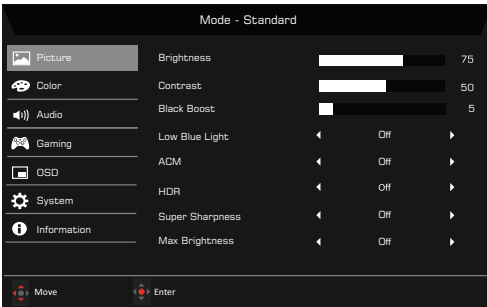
Mode - Standard

Picture
Color
Audio
Gaming
OSD
System
Information

Brightness 75
Contrast 50
Black Boost 5
Low Blue Light ◄ Off ►
ACM ◄ Off ►
HDR ◄ Off ►
Super Sharpness ◄ Off ►
Max Brightness ◄ Off ►

Move
Enter